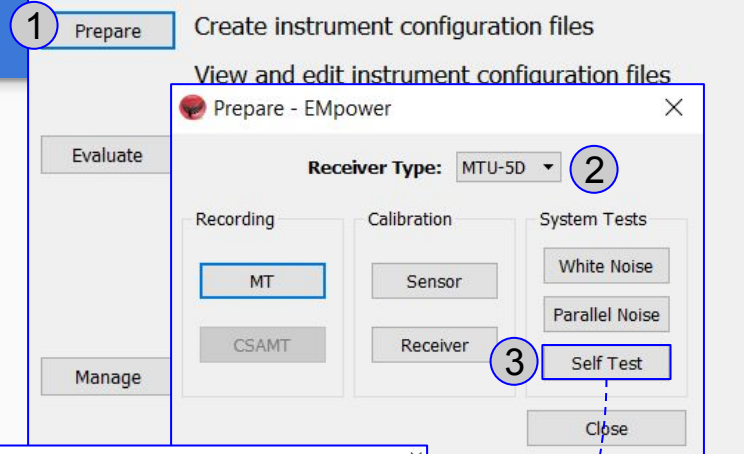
1 Prepare

Create instrument configuration files

View and edit instrument configuration files

Evaluate

Manage

Prepare - EMpower

Receiver Type: MTU-5D

2

Recording

MT

CSAMT

Calibration

Sensor

Receiver

System Tests

White Noise

Parallel Noise

3

Self Test

Close